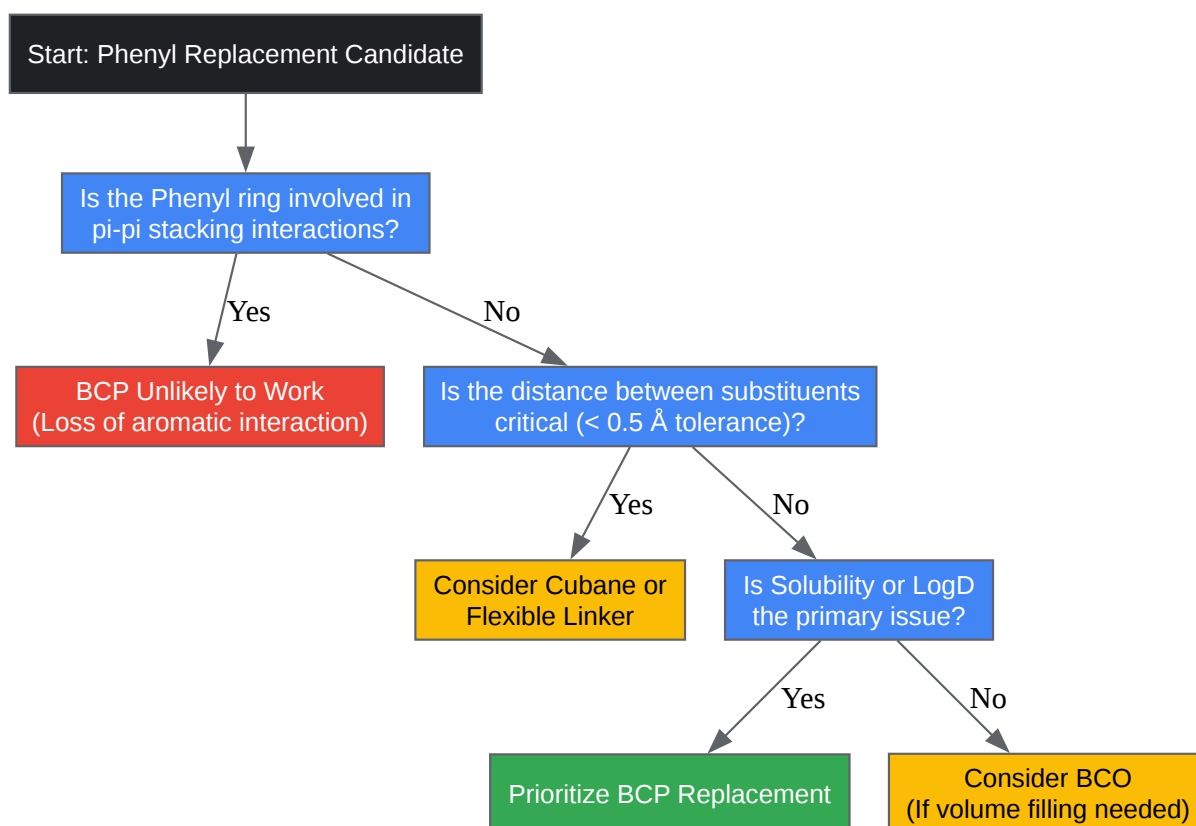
Start: Phenyl Replacement Candidate

Is the Phenyl ring involved in pi-pi stacking interactions?

Yes

No

BCP Unlikely to Work
(Loss of aromatic interaction)

Is the distance between substituents critical (< 0.5 Å tolerance)?

Yes

No

Consider Cubane or Flexible Linker

Is Solubility or LogD the primary issue?

Yes

No

Prioritize BCP Replacement

Consider BCO
(If volume filling needed)